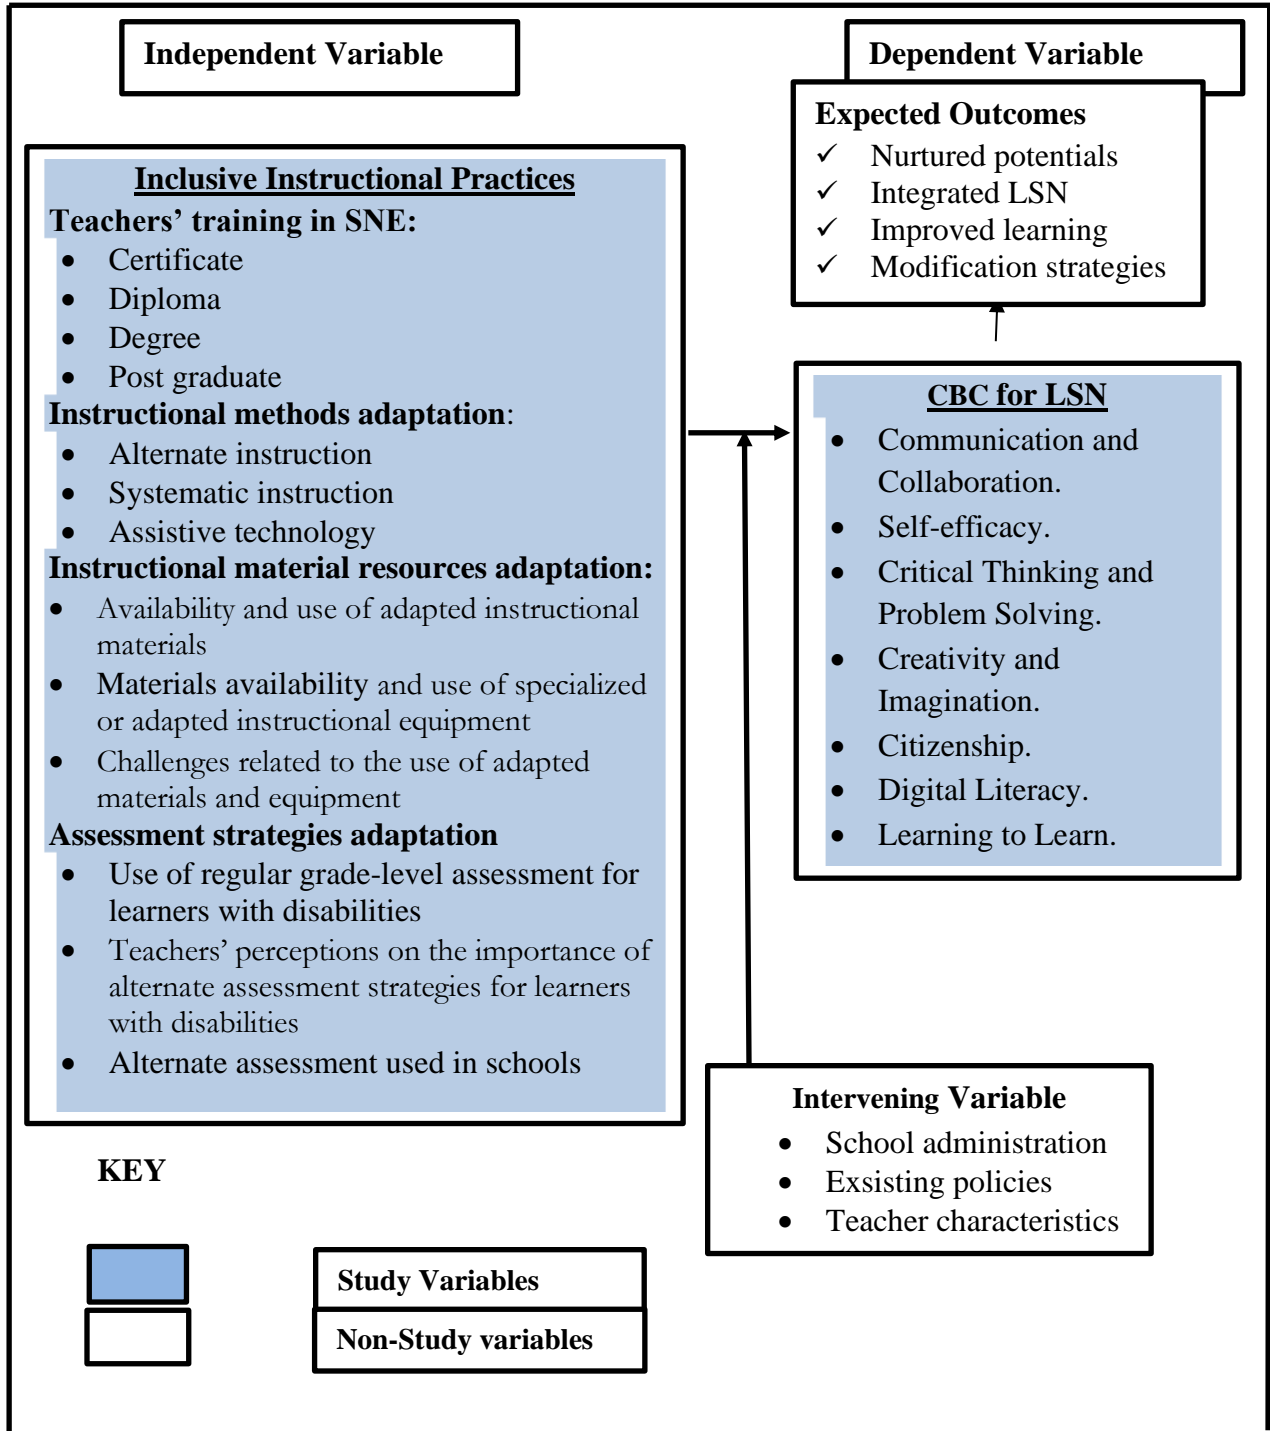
Independent Variable

Dependent Variable

Expected Outcomes
✓ Nurtured potentials
✓ Integrated LSN
✓ Improved learning
✓ Modification strategies

Inclusive Instructional Practices
Teachers' training in SNE:
- Certificate
- Diploma
- Degree
- Post graduate

Instructional methods adaptation:
- Alternate instruction
- Systematic instruction
- Assistive technology

Instructional material resources adaptation:
- Availability and use of adapted instructional materials
- Materials availability and use of specialized or adapted instructional equipment
- Challenges related to the use of adapted materials and equipment

Assessment strategies adaptation
- Use of regular grade-level assessment for learners with disabilities
- Teachers' perceptions on the importance of alternate assessment strategies for learners with disabilities
- Alternate assessment used in schools

CBC for LSN
- Communication and Collaboration.
- Self-efficacy.
- Critical Thinking and Problem Solving.
- Creativity and Imagination.
- Citizenship.
- Digital Literacy.
- Learning to Learn.

Intervening Variable
- School administration
- Exsisting policies
- Teacher characteristics

KEY

Study Variables
Non-Study variables